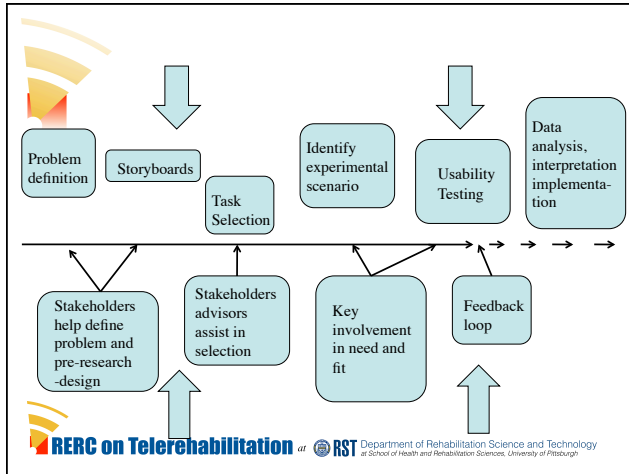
Problem definition

Storyboards

Task Selection

Identify experimental scenario

Usability Testing

Data analysis, interpretation implementation

Stakeholders help define problem and pre-research -design

Stakeholders advisors assist in selection

Key involvement in need and fit

Feedback loop

RERC on Telerehabilitation at RST Department of Rehabilitation Science and Technology at School of Health and Rehabilitation Sciences, University of Pittsburgh